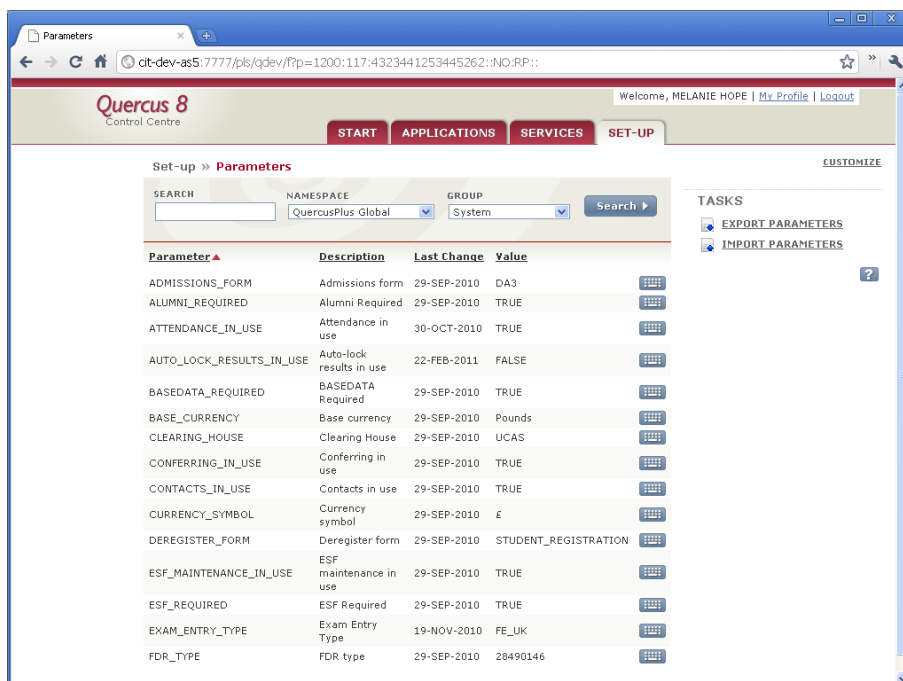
Parameters

cit-dev-as5:7777/pls/qdev/f?p=1200:117:4323441253445262::NO:RP::

Quercus 8
Control Centre

Welcome, MELANIE HOPE | My Profile | Logout

START | APPLICATIONS | SERVICES | SET-UP

Set-up » Parameters

CUSTOMIZE

SEARCH

NAMESPACE
QuercusPlus Global

GROUP
System

Search

TASKS
EXPORT PARAMETERS
IMPORT PARAMETERS

| Parameter | Description | Last Change | Value |
|---|---|---|---|
| ADMISSIONS_FORM | Admissions form | 29-SEP-2010 | DA3 |
| ALUMNI_REQUIRED | Alumni Required | 29-SEP-2010 | TRUE |
| ATTENDANCE_IN_USE | Attendance in use | 30-OCT-2010 | TRUE |
| AUTO_LOCK_RESULTS_IN_USE | Auto-lock results in use | 22-FEB-2011 | FALSE |
| BASEDATA_REQUIRED | BASEDATA Required | 29-SEP-2010 | TRUE |
| BASE_CURRENCY | Base currency | 29-SEP-2010 | Pounds |
| CLEARING_HOUSE | Clearing House | 29-SEP-2010 | UCAS |
| CONFERRING_IN_USE | Conferring in use | 29-SEP-2010 | TRUE |
| CONTACTS_IN_USE | Contacts in use | 29-SEP-2010 | TRUE |
| CURRENCY_SYMBOL | Currency symbol | 29-SEP-2010 | £ |
| DEREGISTER_FORM | Deregister form | 29-SEP-2010 | STUDENT_REGISTRATION |
| ESF_MAINTENANCE_IN_USE | ESF maintenance in use | 29-SEP-2010 | TRUE |
| ESF_REQUIRED | ESF Required | 29-SEP-2010 | TRUE |
| EXAM_ENTRY_TYPE | Exam Entry Type | 19-NOV-2010 | FE_UK |
| FDR_TYPE | FDR type | 29-SEP-2010 | 28490146 |